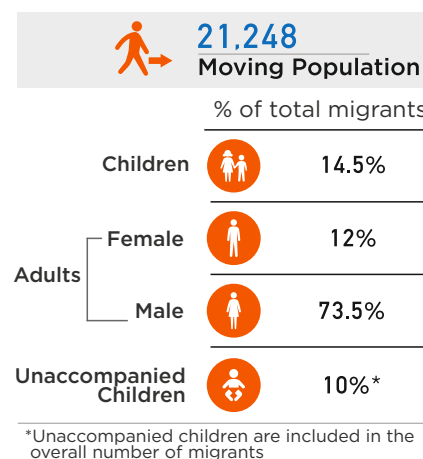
21,248
Moving Population

% of total migrants

| | | |
|---|---|---|
| Children | | 14.5% |
| Adults | Female | 12% |
| | Male | 73.5% |
| Unaccompanied Children | | 10%* |

*Unaccompanied children are included in the overall number of migrants